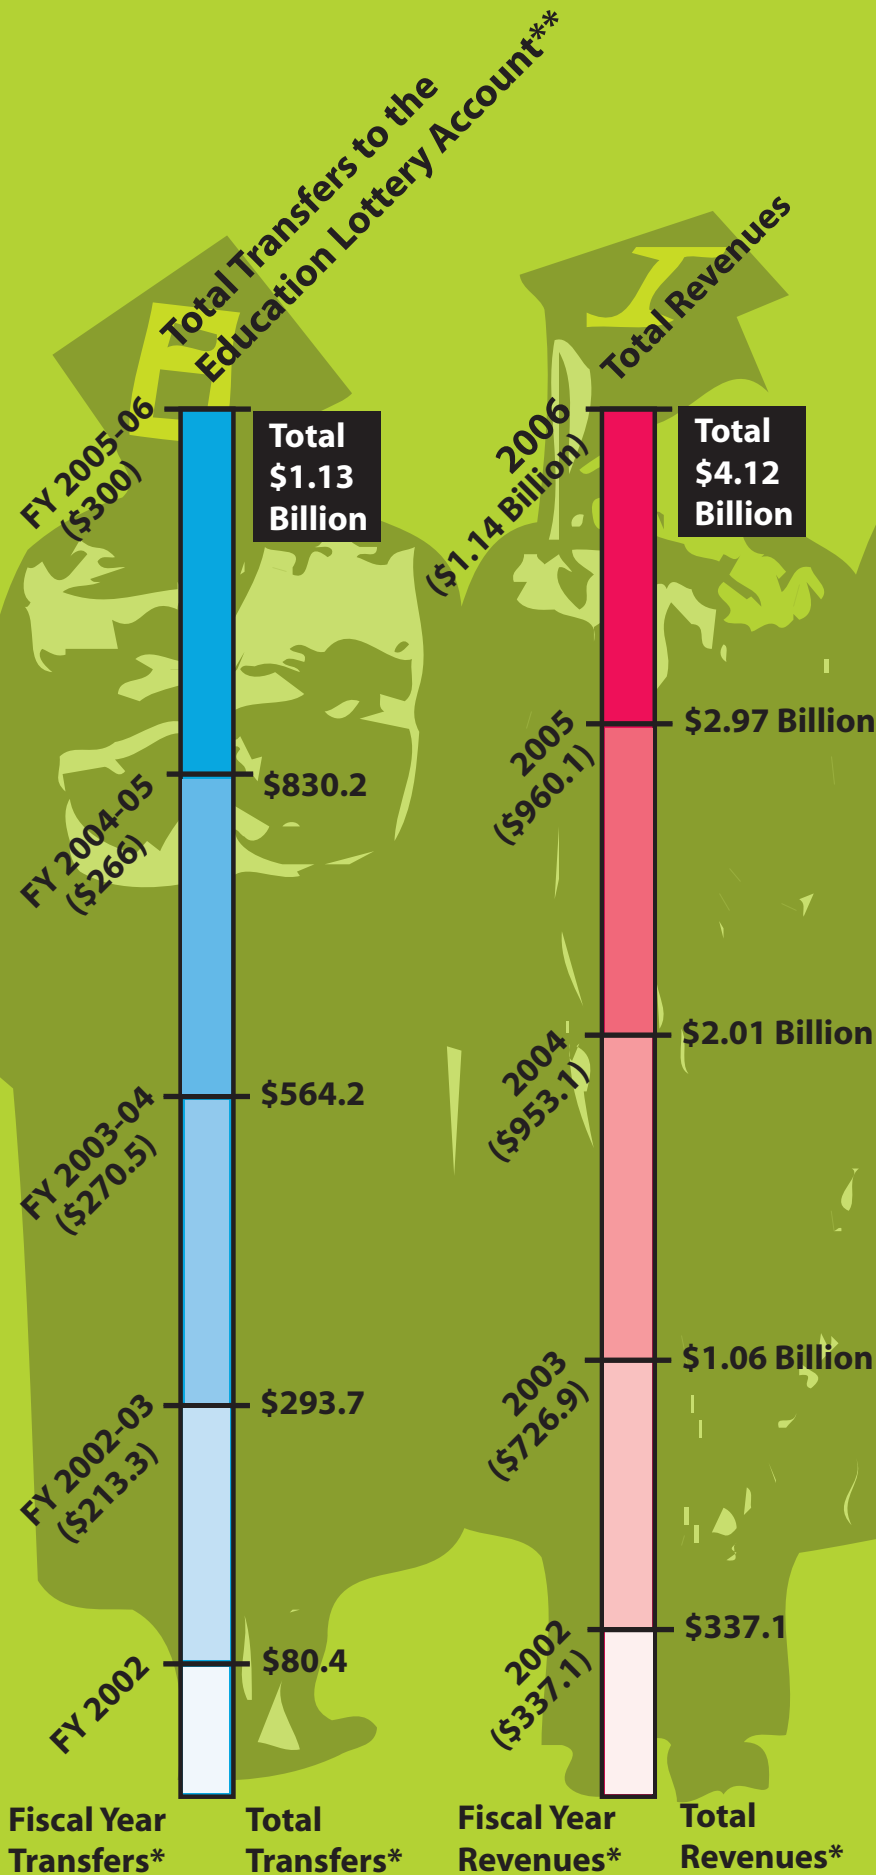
Total Transfers to the Education Lottery Account**

Total Revenues

FY 2005-06 ($300)

Total $1.13 Billion

FY 2004-05 ($266)

$830.2

FY 2003-04 ($270.5)

$564.2

FY 2002-03 ($213.3)

$293.7

FY 2002

$80.4

2006 ($1.14 Billion)

Total $4.12 Billion

2005 ($960.1)

$2.97 Billion

2004 ($953.1)

$2.01 Billion

2003 ($726.9)

$1.06 Billion

2002 ($337.1)

$337.1

Fiscal Year Transfers*

Total Transfers*

Fiscal Year Revenues*

Total Revenues*